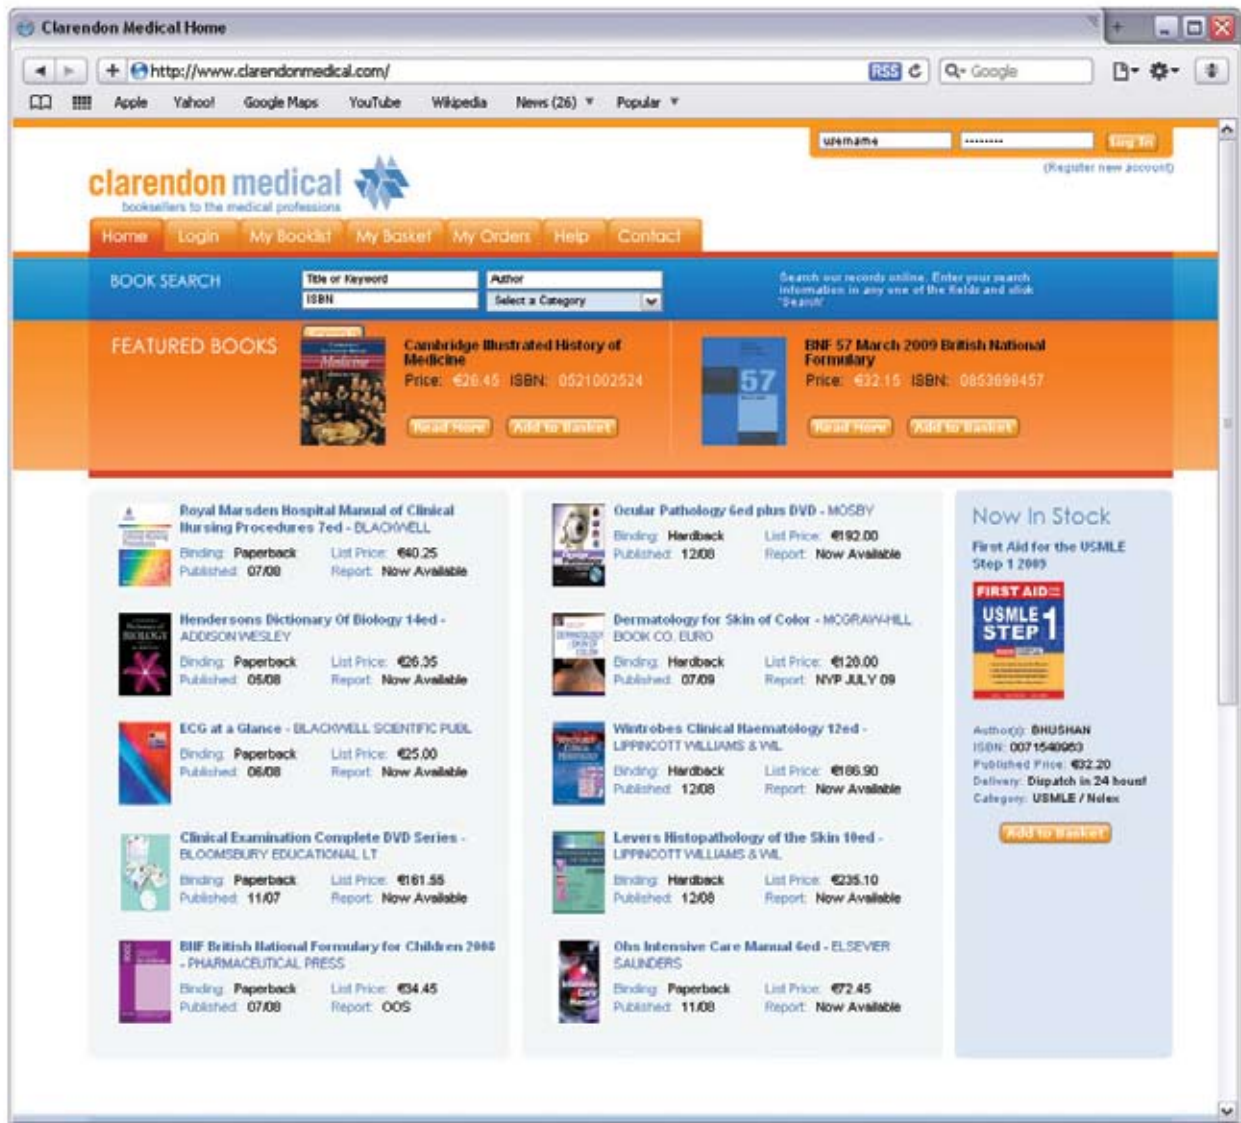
Clarendon Medical Home

http://www.clarendonmedical.com/

RSS

Google

Apple Yahoo! Google Maps YouTube Wikipedia News (26) Popular

username ........ Log In

(Register new account)

clarendon medical

booksellers to the medical professions

Home Login My Booklist My Basket My Orders Help Contact

BOOK SEARCH

Title or Keyword

Author

ISBN

Select a Category

Search our records online. Enter your search information in any one of the fields and click 'Search'

FEATURED BOOKS

Cambridge Illustrated History of Medicine

Price: €26.45 ISBN: 0521002524

Read More Add to Basket

BNF 57 March 2009 British National Formulary

Price: €32.15 ISBN: 0853698457

Read More Add to Basket

Royal Marsden Hospital Manual of Clinical Nursing Procedures 7ed - BLACKWELL

Binding: Paperback List Price: €40.25

Published: 07/08 Report: Now Available

Hendersons Dictionary Of Biology 14ed - ADDISON WESLEY

Binding: Paperback List Price: €26.35

Published: 05/08 Report: Now Available

ECG at a Glance - BLACKWELL SCIENTIFIC PUBL

Binding: Paperback List Price: €25.00

Published: 06/08 Report: Now Available

Clinical Examination Complete DVD Series - BLOOMSBURY EDUCATIONAL LT

Binding: Paperback List Price: €161.55

Published: 11/07 Report: Now Available

BNF British National Formulary for Children 2008 - PHARMACEUTICAL PRESS

Binding: Paperback List Price: €34.45

Published: 07/08 Report: OOS

Ocular Pathology 6ed plus DVD - MOSBY

Binding: Hardback List Price: €192.00

Published: 12/08 Report: Now Available

Dermatology for Skin of Color - MCGRAW-HILL BOOK CO. EURO

Binding: Hardback List Price: €128.00

Published: 07/09 Report: NYP JULY 09

Wintrobes Clinical Haematology 12ed - LIPPINCOTT WILLIAMS & WIL

Binding: Hardback List Price: €186.90

Published: 12/08 Report: Now Available

Levers Histopathology of the Skin 10ed - LIPPINCOTT WILLIAMS & WIL

Binding: Hardback List Price: €235.10

Published: 12/08 Report: Now Available

Ohs Intensive Care Manual 6ed - ELSEVIER SAUNDERS

Binding: Paperback List Price: €72.45

Published: 11/08 Report: Now Available

Now In Stock

First Aid for the USMLE Step 1 2009

FIRST AID USMLE STEP 1

Author(s): BHUSHAN

ISBN: 0071540963

Published Price: €32.20

Delivery: Dispatch in 24 hours!

Category: USMLE / Nolex

Add to Basket